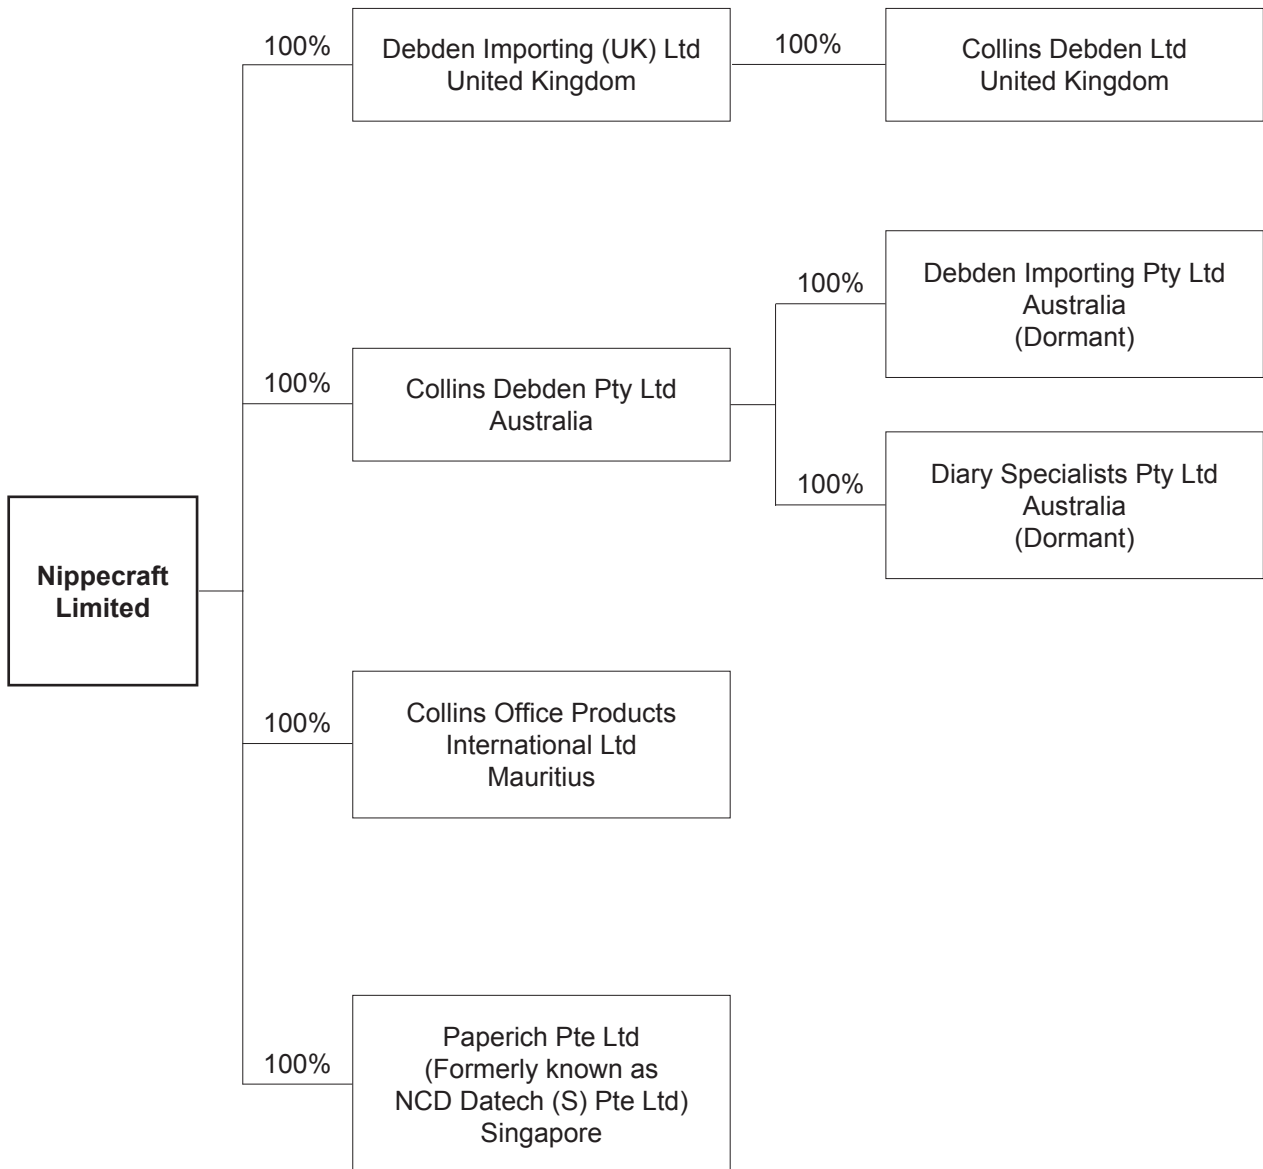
Nippecraft Limited

100%
Debden Importing (UK) Ltd
United Kingdom

100%
Collins Debden Ltd
United Kingdom

100%
Collins Debden Pty Ltd
Australia

100%
Debden Importing Pty Ltd
Australia
(Dormant)

100%
Diary Specialists Pty Ltd
Australia
(Dormant)

100%
Collins Office Products
International Ltd
Mauritius

100%
Paperich Pte Ltd
(Formerly known as
NCD Datech (S) Pte Ltd)
Singapore